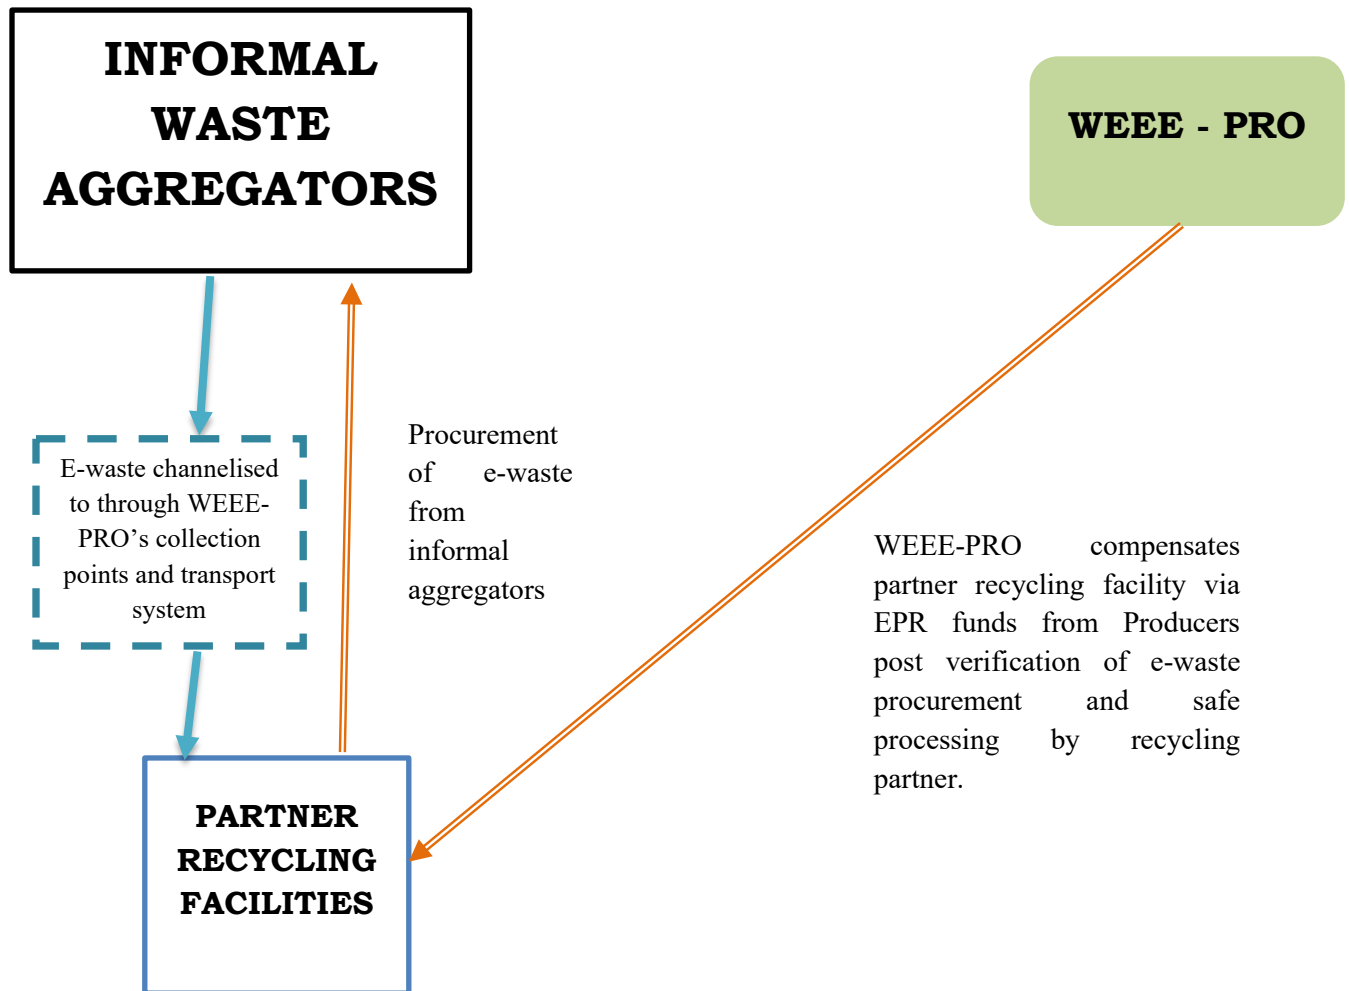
INFORMAL WASTE AGGREGATORS

WEEE - PRO

E-waste channelised to through WEEE-PRO’s collection points and transport system

Procurement of e-waste from informal aggregators

WEEE-PRO compensates partner recycling facility via EPR funds from Producers post verification of e-waste procurement and safe processing by recycling partner.

PARTNER RECYCLING FACILITIES